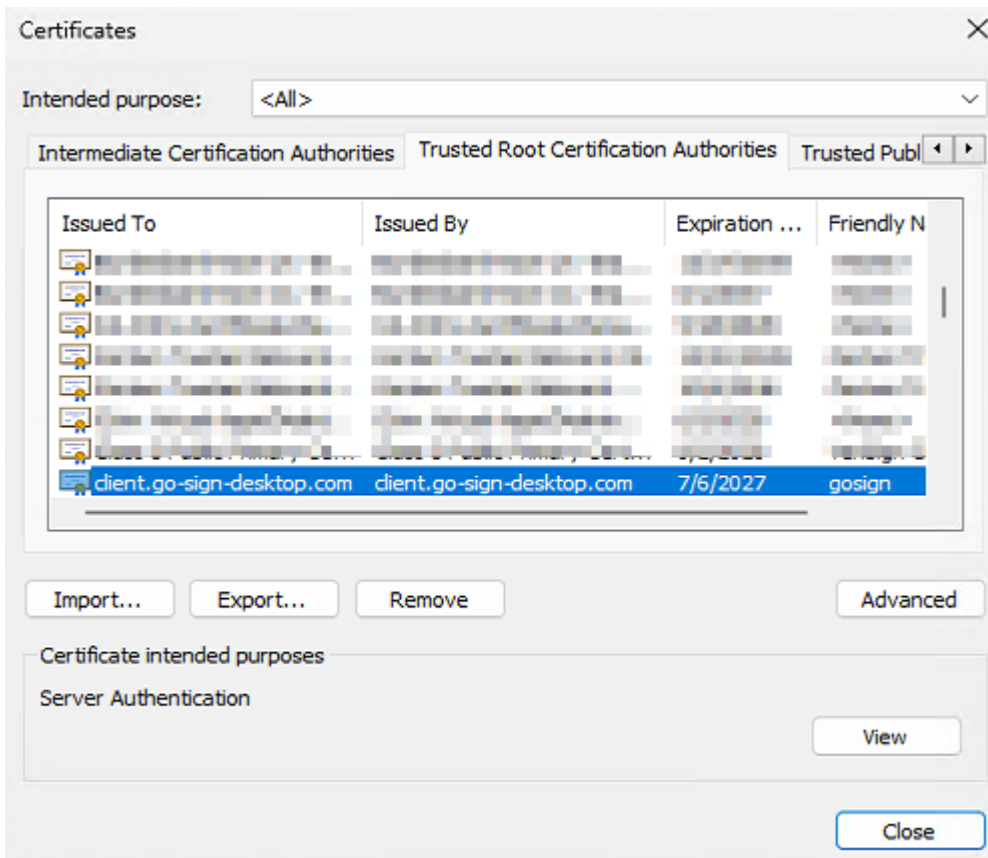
Certificates

Intended purpose: <All>

Intermediate Certification Authorities | Trusted Root Certification Authorities | Trusted Publ

| Issued To | Issued By | Expiration ... | Friendly N |
|---|---|---|---|
| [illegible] | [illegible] | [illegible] | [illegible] |
| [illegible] | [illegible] | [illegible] | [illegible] |
| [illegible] | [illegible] | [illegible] | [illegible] |
| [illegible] | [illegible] | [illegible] | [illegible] |
| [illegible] | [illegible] | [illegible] | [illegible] |
| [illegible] | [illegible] | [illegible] | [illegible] |
| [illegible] | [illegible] | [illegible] | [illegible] |
| client.go-sign-desktop.com | client.go-sign-desktop.com | 7/6/2027 | gosign |

Import... Export... Remove Advanced

Certificate intended purposes

Server Authentication

View

Close